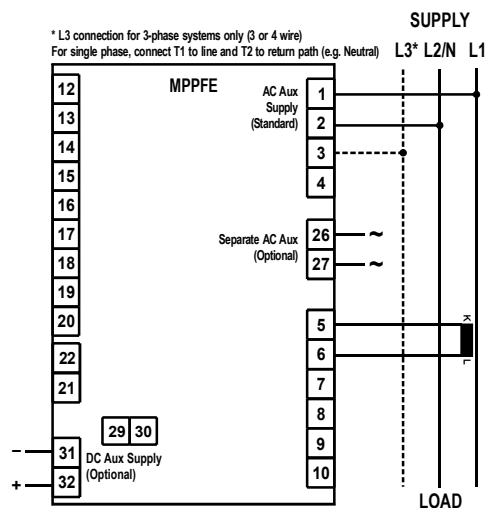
* L3 connection for 3-phase systems only (3 or 4 wire)
For single phase, connect T1 to line and T2 to return path (e.g. Neutral)

SUPPLY

L3* L2/N L1

MPPFE

12
13
14
15
16
17
18
19
20
22
21

AC Aux Supply (Standard)

1
2
3
4

Separate AC Aux (Optional)

26 ~
27 ~

5
6
7
8
9
10

K
L

29 30

– 31
+ 32

DC Aux Supply (Optional)

LOAD